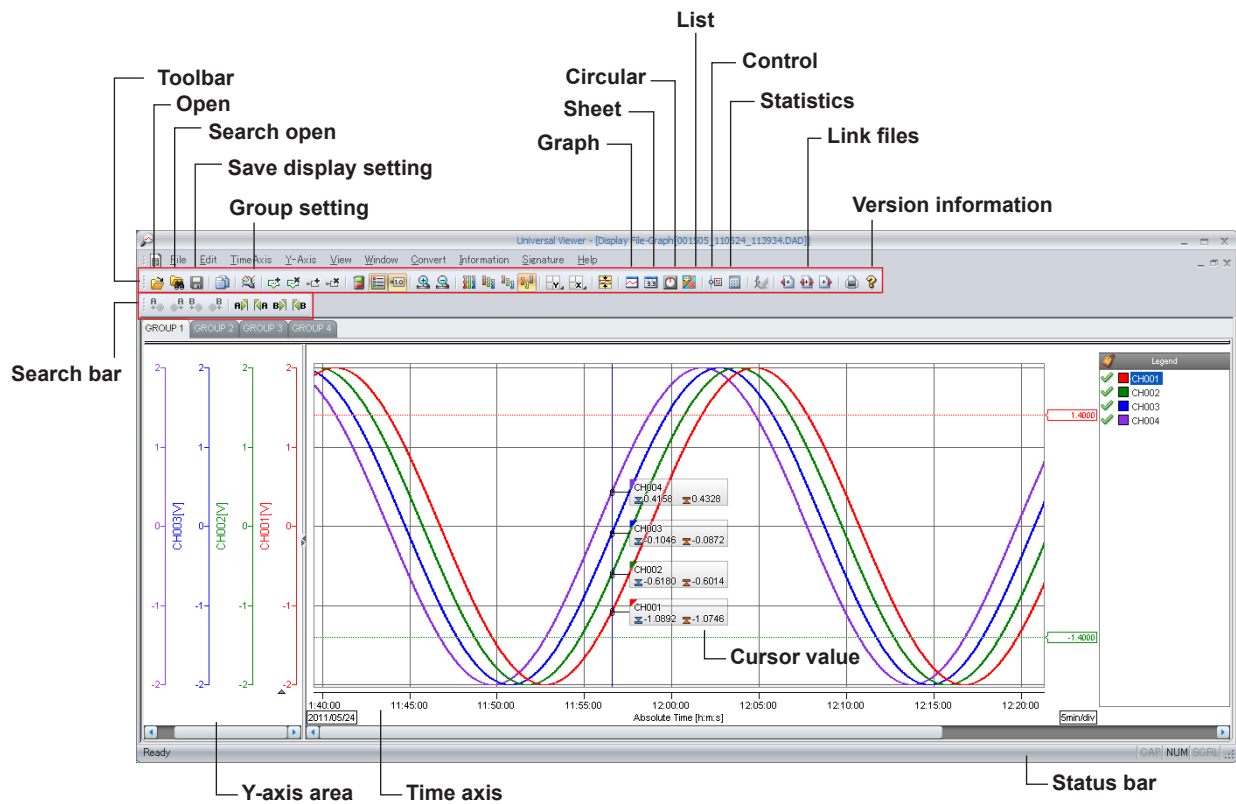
Toolbar
Open
Search open
Save display setting
Group setting
List
Control
Circular
Statistics
Sheet
Graph
Link files
Version information

Universal Viewer - [Display File-Graph[001505_110524_113934.DAD]]
File Edit TimeAxis Y-Axis View Window Convert Information Signature Help

Search bar

GROUP 1 GROUP 2 GROUP 3 GROUP 4

Legend
CH001
CH002
CH003
CH004

2
1
0
-1
-2
CH003[V]
CH002[V]
CH001[V]

1.4000
-1.4000

CH004
0.4158 0.4328
CH003
-0.1046 -0.0872
CH002
-0.6180 -0.6014
CH001
-1.0892 -1.0746

Cursor value

1:40:00 11:45:00 11:50:00 11:55:00 12:00:00 12:05:00 12:10:00 12:15:00 12:20:00
2011/05/24
Absolute Time [h:m:s]
5min/div

Ready
CAP NUM SCRL

Y-axis area
Time axis
Status bar